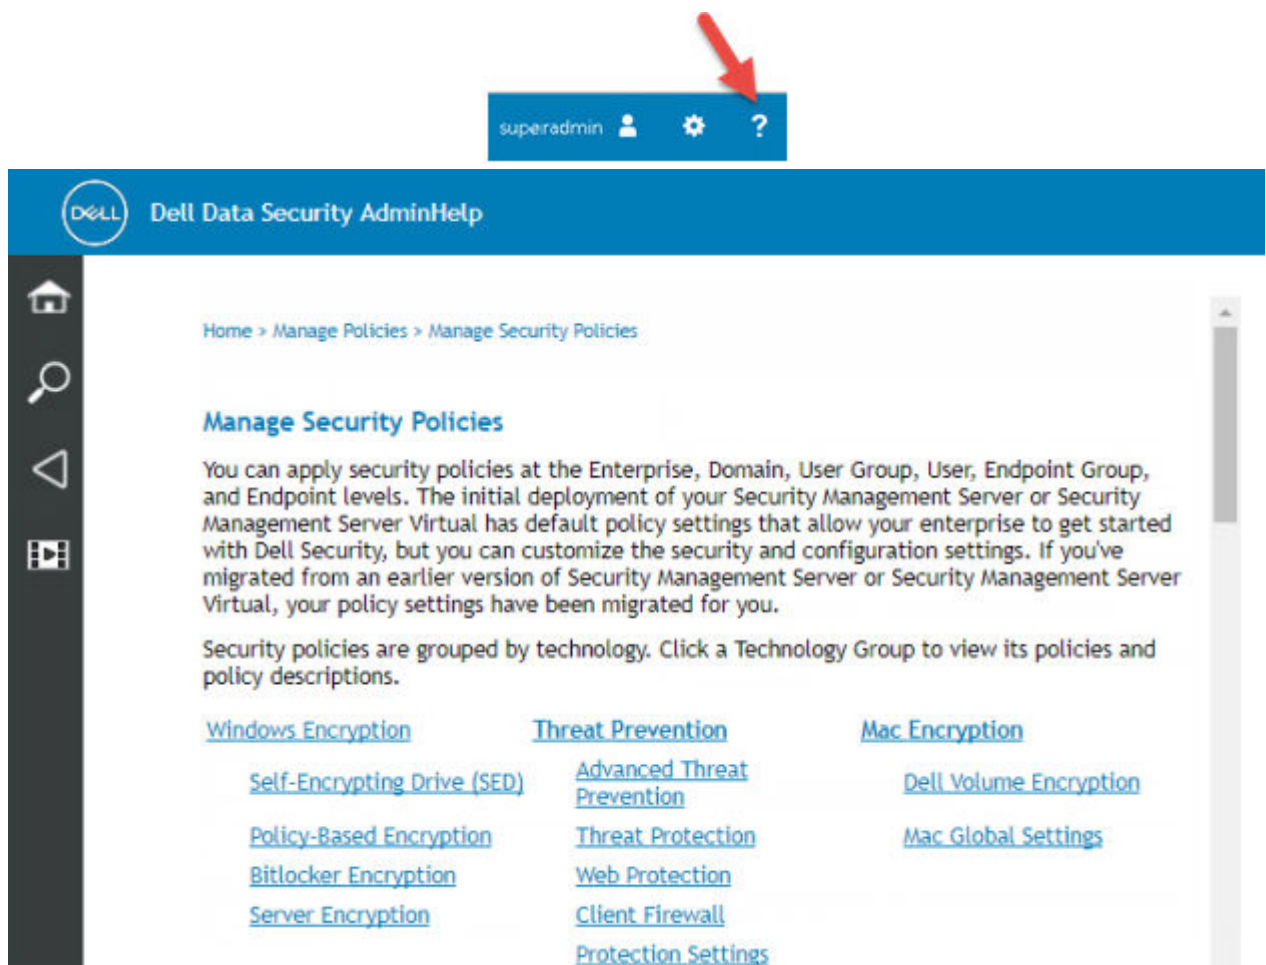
superadmin ?

DELL Dell Data Security AdminHelp

Home > Manage Policies > Manage Security Policies

Manage Security Policies

You can apply security policies at the Enterprise, Domain, User Group, User, Endpoint Group, and Endpoint levels. The initial deployment of your Security Management Server or Security Management Server Virtual has default policy settings that allow your enterprise to get started with Dell Security, but you can customize the security and configuration settings. If you've migrated from an earlier version of Security Management Server or Security Management Server Virtual, your policy settings have been migrated for you.

Security policies are grouped by technology. Click a Technology Group to view its policies and policy descriptions.

Windows Encryption
Self-Encrypting Drive (SED)
Policy-Based Encryption
Bitlocker Encryption
Server Encryption

Threat Prevention
Advanced Threat Prevention
Threat Protection
Web Protection
Client Firewall
Protection Settings

Mac Encryption
Dell Volume Encryption
Mac Global Settings